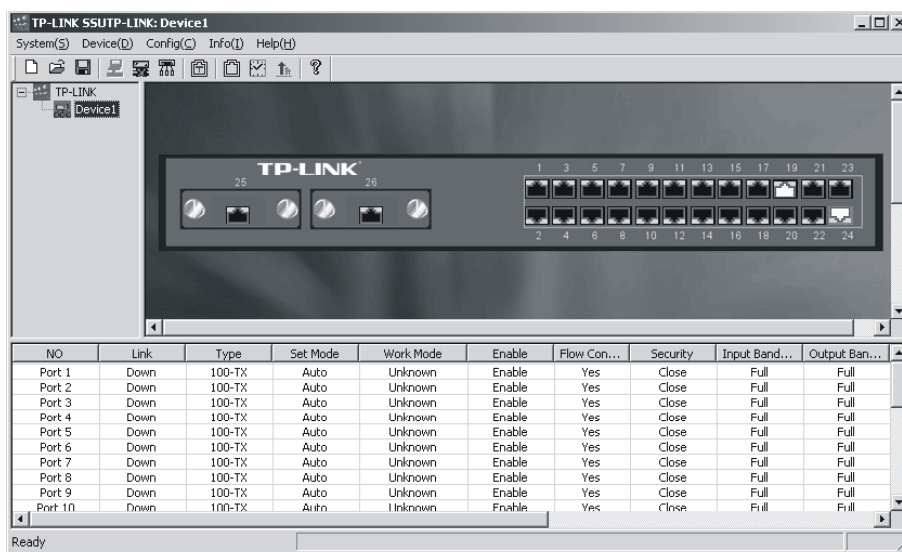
TP-LINK SSUTP-LINK: Device1

System(S) Device(D) Config(C) Info(I) Help(H)

TP-LINK
Device1

TP-LINK

25 26

1 3 5 7 9 11 13 15 17 19 21 23
2 4 6 8 10 12 14 16 18 20 22 24

| NO | Link | Type | Set Mode | Work Mode | Enable | Flow Con... | Security | Input Band... | Output Ban... |
|---|---|---|---|---|---|---|---|---|---|
| Port 1 | Down | 100-TX | Auto | Unknown | Enable | Yes | Close | Full | Full |
| Port 2 | Down | 100-TX | Auto | Unknown | Enable | Yes | Close | Full | Full |
| Port 3 | Down | 100-TX | Auto | Unknown | Enable | Yes | Close | Full | Full |
| Port 4 | Down | 100-TX | Auto | Unknown | Enable | Yes | Close | Full | Full |
| Port 5 | Down | 100-TX | Auto | Unknown | Enable | Yes | Close | Full | Full |
| Port 6 | Down | 100-TX | Auto | Unknown | Enable | Yes | Close | Full | Full |
| Port 7 | Down | 100-TX | Auto | Unknown | Enable | Yes | Close | Full | Full |
| Port 8 | Down | 100-TX | Auto | Unknown | Enable | Yes | Close | Full | Full |
| Port 9 | Down | 100-TX | Auto | Unknown | Enable | Yes | Close | Full | Full |
| Port 10 | Down | 100-TX | Auto | Unknown | Enable | Yes | Close | Full | Full |

Ready